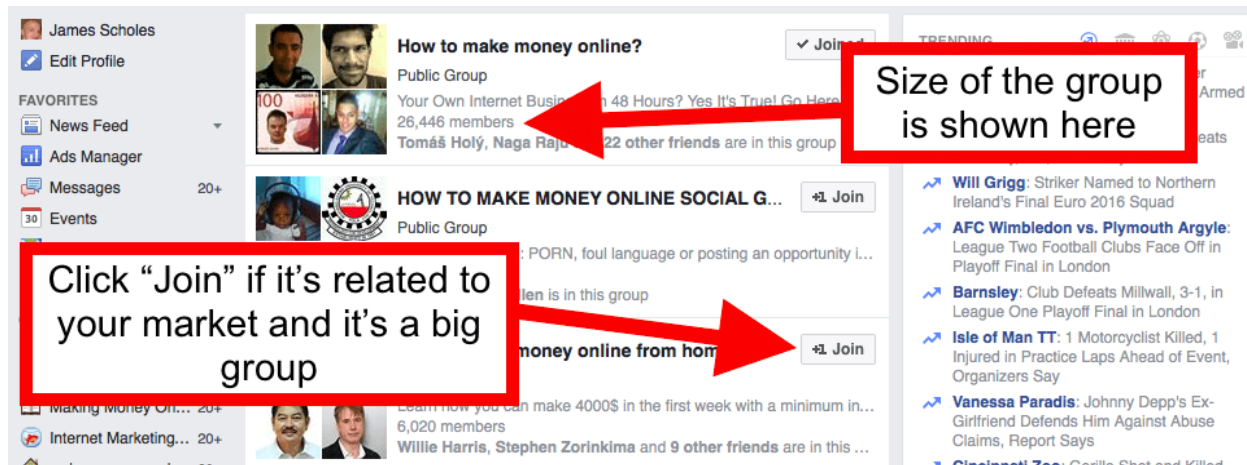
James Scholes
Edit Profile
FAVORITES
News Feed
Ads Manager
Messages 20+
30 Events
Making Money On... 20+
Internet Marketing... 20+

How to make money online?
✓ Joined
Public Group
Your Own Internet Busin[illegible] 48 Hours? Yes It's True! Go Here
26,446 members
Tomáš Holý, Naga Raju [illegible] 22 other friends are in this group

HOW TO MAKE MONEY ONLINE SOCIAL G...
Join
Public Group
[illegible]: PORN, foul language or posting an opportunity i...
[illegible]llen is in this group

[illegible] money online from hom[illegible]
Join
Learn how you can make 4000$ in the first week with a minimum in...
6,020 members
Willie Harris, Stephen Zorinkima and 9 other friends are in this ...

Size of the group is shown here

Click “Join” if it's related to your market and it's a big group

TRENDING
Armed
eats
Will Grigg: Striker Named to Northern Ireland's Final Euro 2016 Squad
AFC Wimbledon vs. Plymouth Argyle: League Two Football Clubs Face Off in Playoff Final in London
Barnsley: Club Defeats Millwall, 3-1, in League One Playoff Final in London
Isle of Man TT: 1 Motorcyclist Killed, 1 Injured in Practice Laps Ahead of Event, Organizers Say
Vanessa Paradis: Johnny Depp's Ex-Girlfriend Defends Him Against Abuse Claims, Report Says
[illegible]